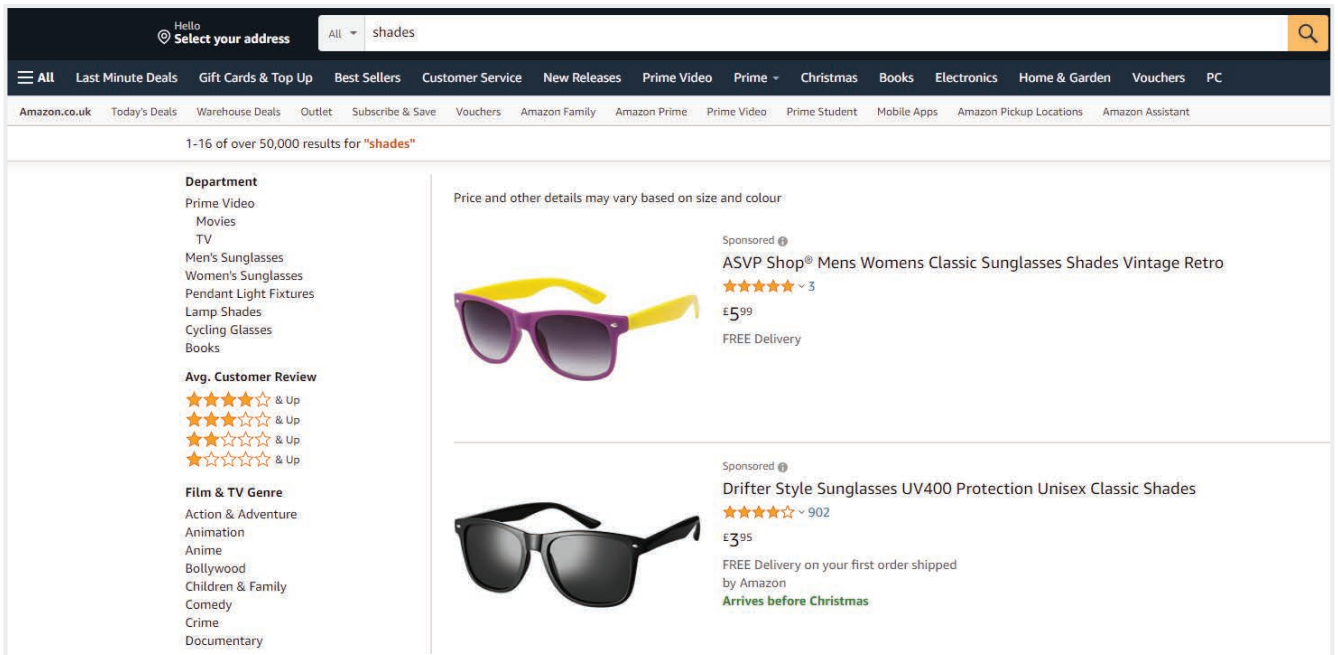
Hello
Select your address

All shades

All Last Minute Deals Gift Cards & Top Up Best Sellers Customer Service New Releases Prime Video Prime Christmas Books Electronics Home & Garden Vouchers PC

Amazon.co.uk Today's Deals Warehouse Deals Outlet Subscribe & Save Vouchers Amazon Family Amazon Prime Prime Video Prime Student Mobile Apps Amazon Pickup Locations Amazon Assistant

1-16 of over 50,000 results for "shades"

Department
Prime Video
Movies
TV
Men's Sunglasses
Women's Sunglasses
Pendant Light Fixtures
Lamp Shades
Cycling Glasses
Books

Avg. Customer Review
& Up
& Up
& Up
& Up

Film & TV Genre
Action & Adventure
Animation
Anime
Bollywood
Children & Family
Comedy
Crime
Documentary

Price and other details may vary based on size and colour

Sponsored
ASVP Shop® Mens Womens Classic Sunglasses Shades Vintage Retro
3
£5$^{99}$
FREE Delivery

Sponsored
Drifter Style Sunglasses UV400 Protection Unisex Classic Shades
902
£3$^{95}$
FREE Delivery on your first order shipped by Amazon
Arrives before Christmas